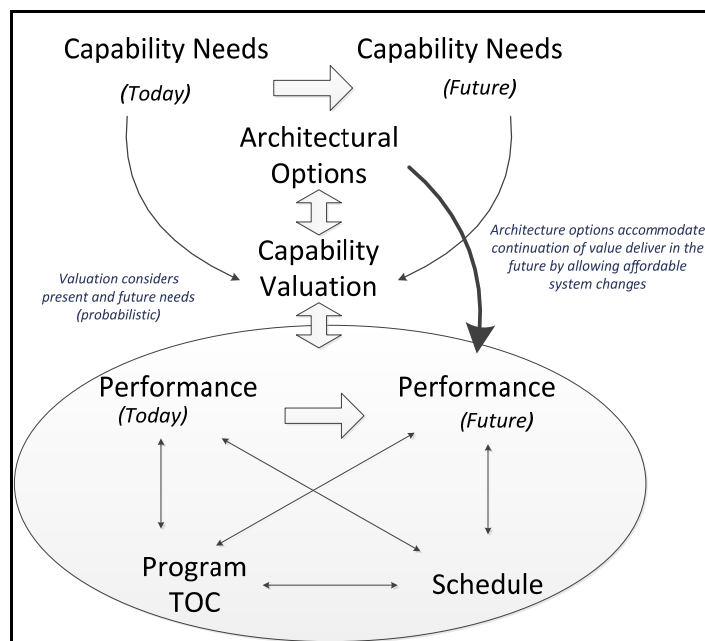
Capability Needs
(Today)

Capability Needs
(Future)

Architectural Options

Capability Valuation

Valuation considers present and future needs (probabilistic)

Architecture options accommodate continuation of value deliver in the future by allowing affordable system changes

Performance
(Today)

Performance
(Future)

Program TOC

Schedule